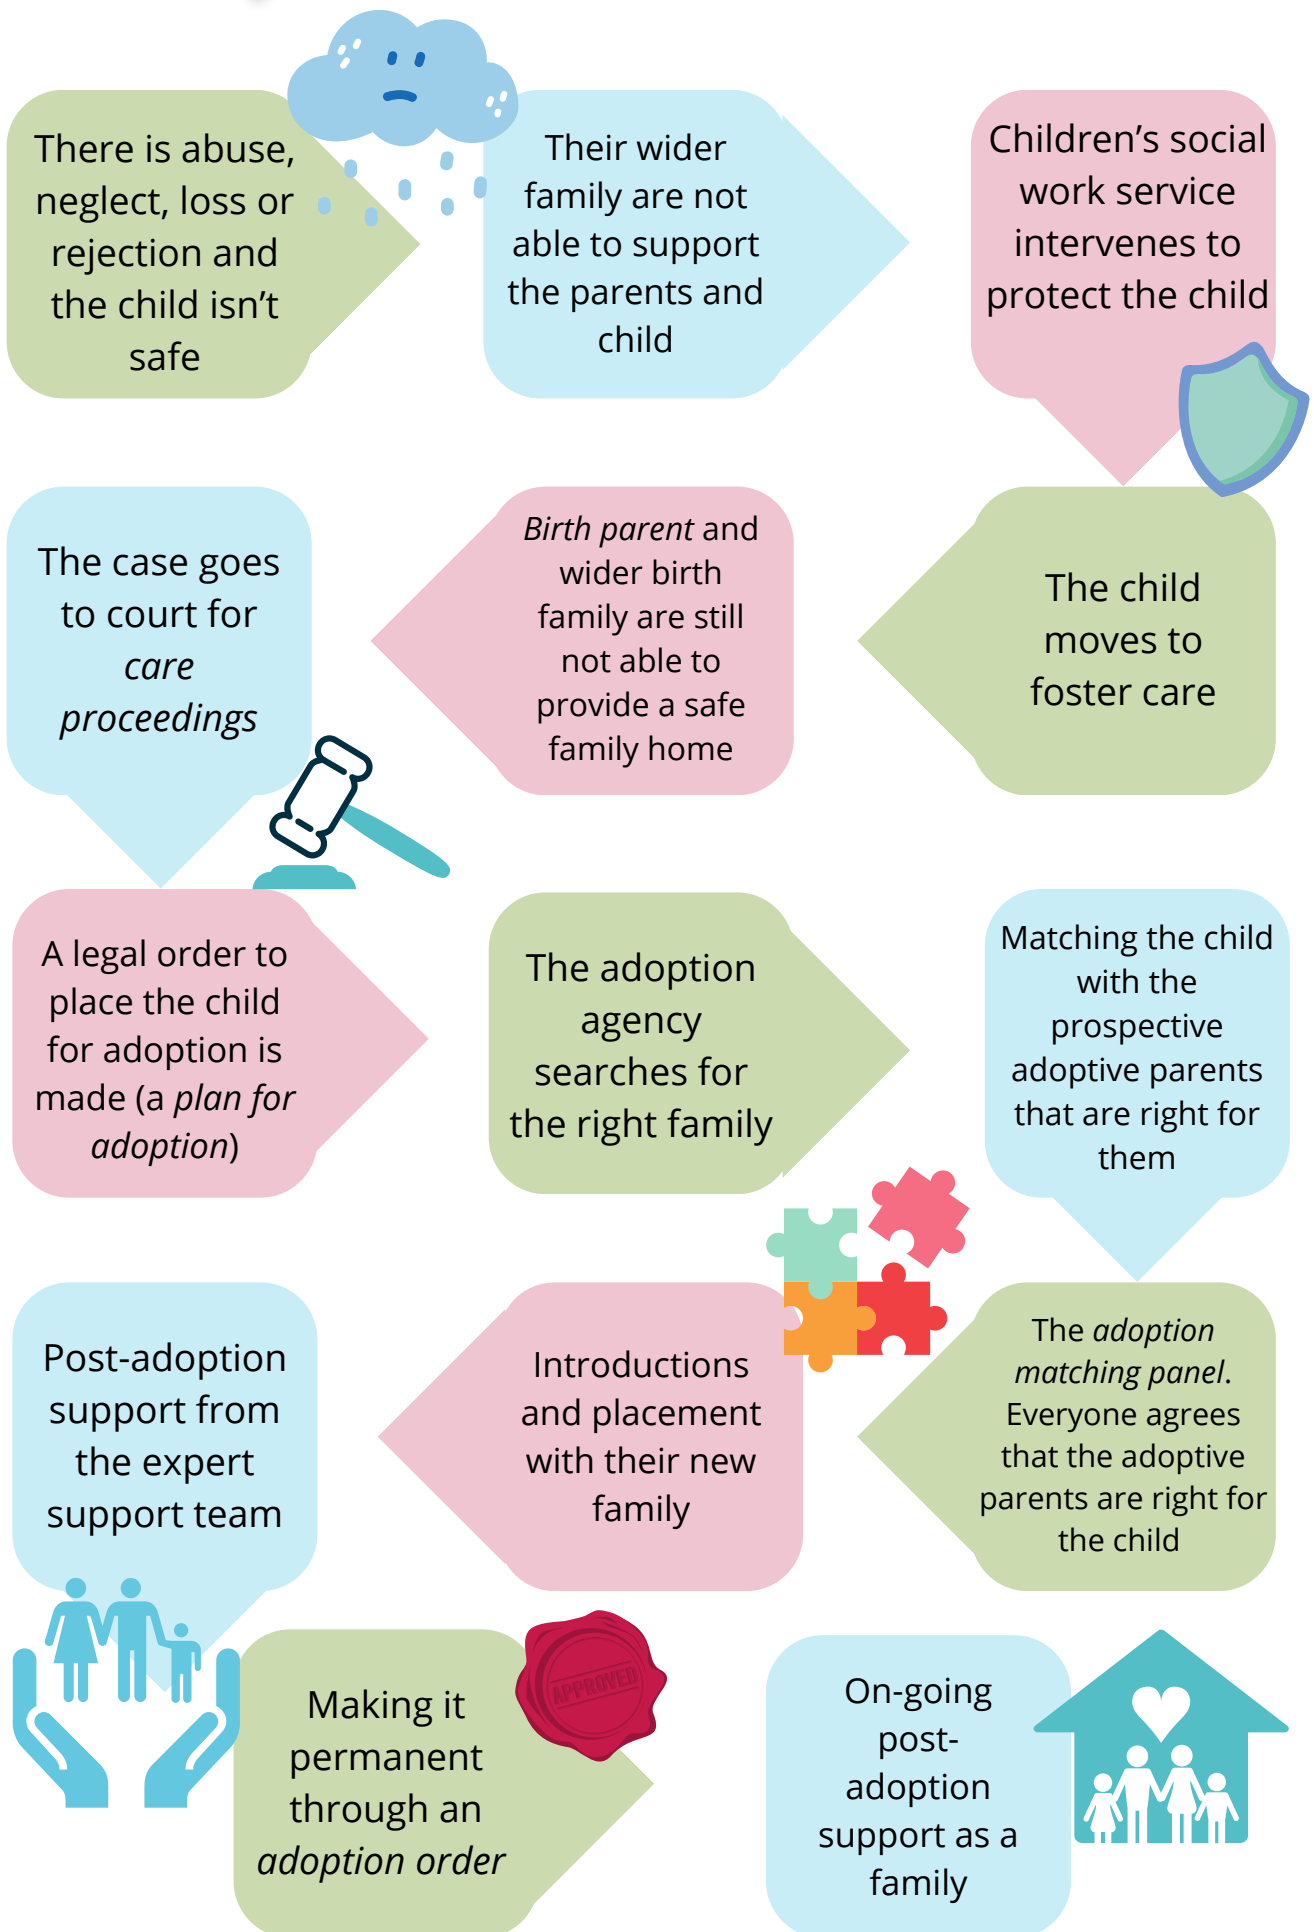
There is abuse, neglect, loss or rejection and the child isn't safe

Their wider family are not able to support the parents and child

Children's social work service intervenes to protect the child

The child moves to foster care

*Birth parent* and wider birth family are still not able to provide a safe family home

The case goes to court for *care proceedings*

A legal order to place the child for adoption is made (a *plan for adoption*)

The adoption agency searches for the right family

Matching the child with the prospective adoptive parents that are right for them

The *adoption matching panel*. Everyone agrees that the adoptive parents are right for the child

Introductions and placement with their new family

Post-adoption support from the expert support team

Making it permanent through an *adoption order*

APPROVED

On-going post-adoption support as a family